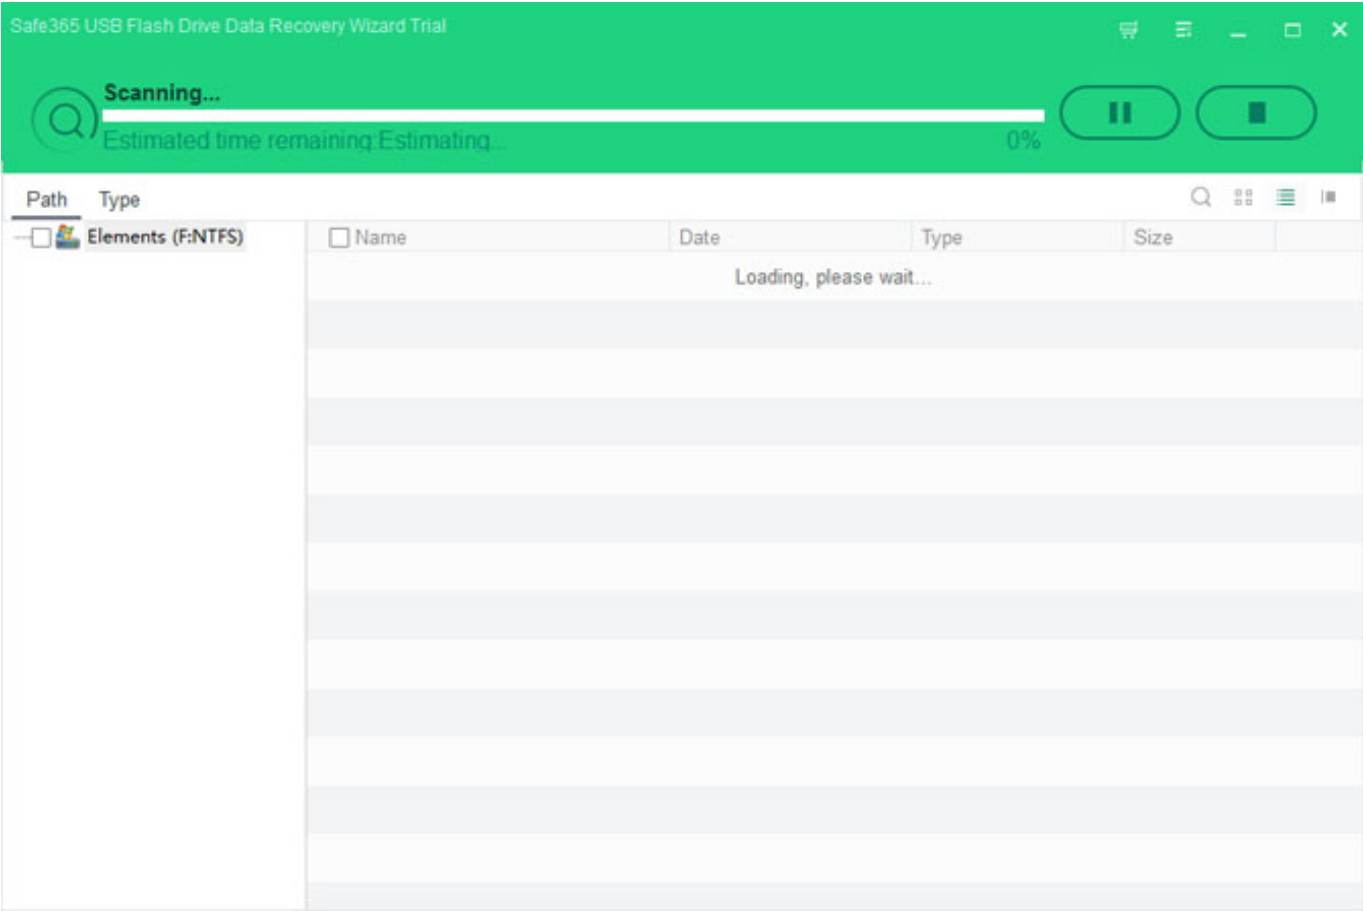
Safe365 USB Flash Drive Data Recovery Wizard Trial

Scanning...

Estimated time remaining:Estimating...

0%

Path Type

Elements (F:NTFS)

| Name | Date | Type | Size |
|---|---|---|---|

Loading, please wait...